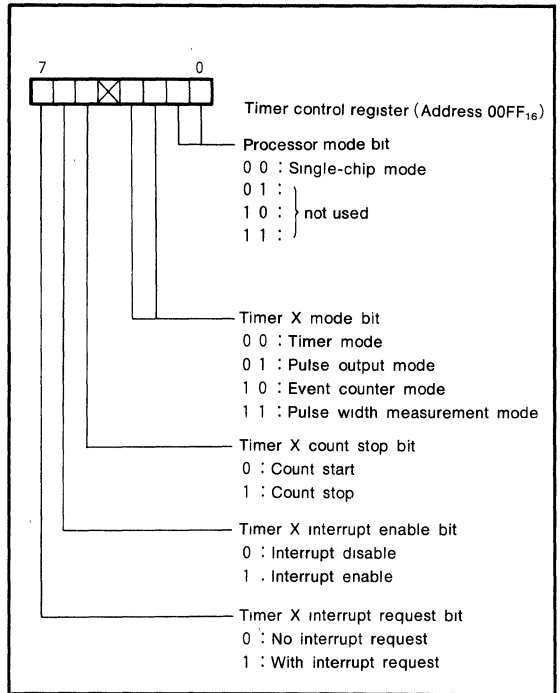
7

0

Timer control register (Address $00FF_{16}$

Processor mode bit
0 0 : Single-chip mode
0 1 :
1 0 : not used
1 1 :

Timer X mode bit
0 0 : Timer mode
0 1 : Pulse output mode
1 0 : Event counter mode
1 1 : Pulse width measurement mode

Timer X count stop bit
0 : Count start
1 : Count stop

Timer X interrupt enable bit
0 : Interrupt disable
1 . Interrupt enable

Timer X interrupt request bit
0 : No interrupt request
1 : With interrupt request